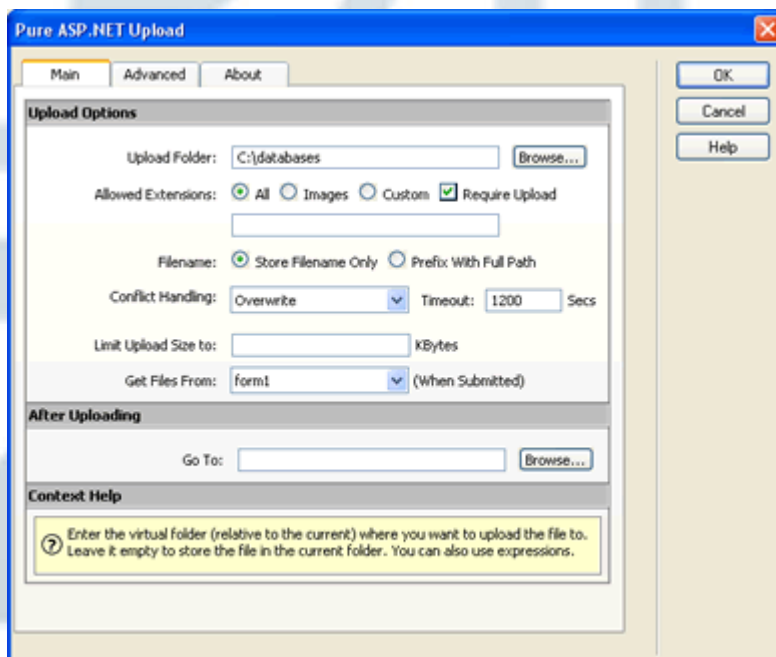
Pure ASP.NET Upload

Main | Advanced | About

OK
Cancel
Help

Upload Options

Upload Folder: C:\databases Browse...

Allowed Extensions: All Images Custom Require Upload

Filename: Store Filename Only Prefix With Full Path

Conflict Handling: Overwrite Timeout: 1200 Secs

Limit Upload Size to: KBytes

Get Files From: form1 (When Submitted)

After Uploading

Go To: Browse...

Context Help

Enter the virtual folder (relative to the current) where you want to upload the file to. Leave it empty to store the file in the current folder. You can also use expressions.